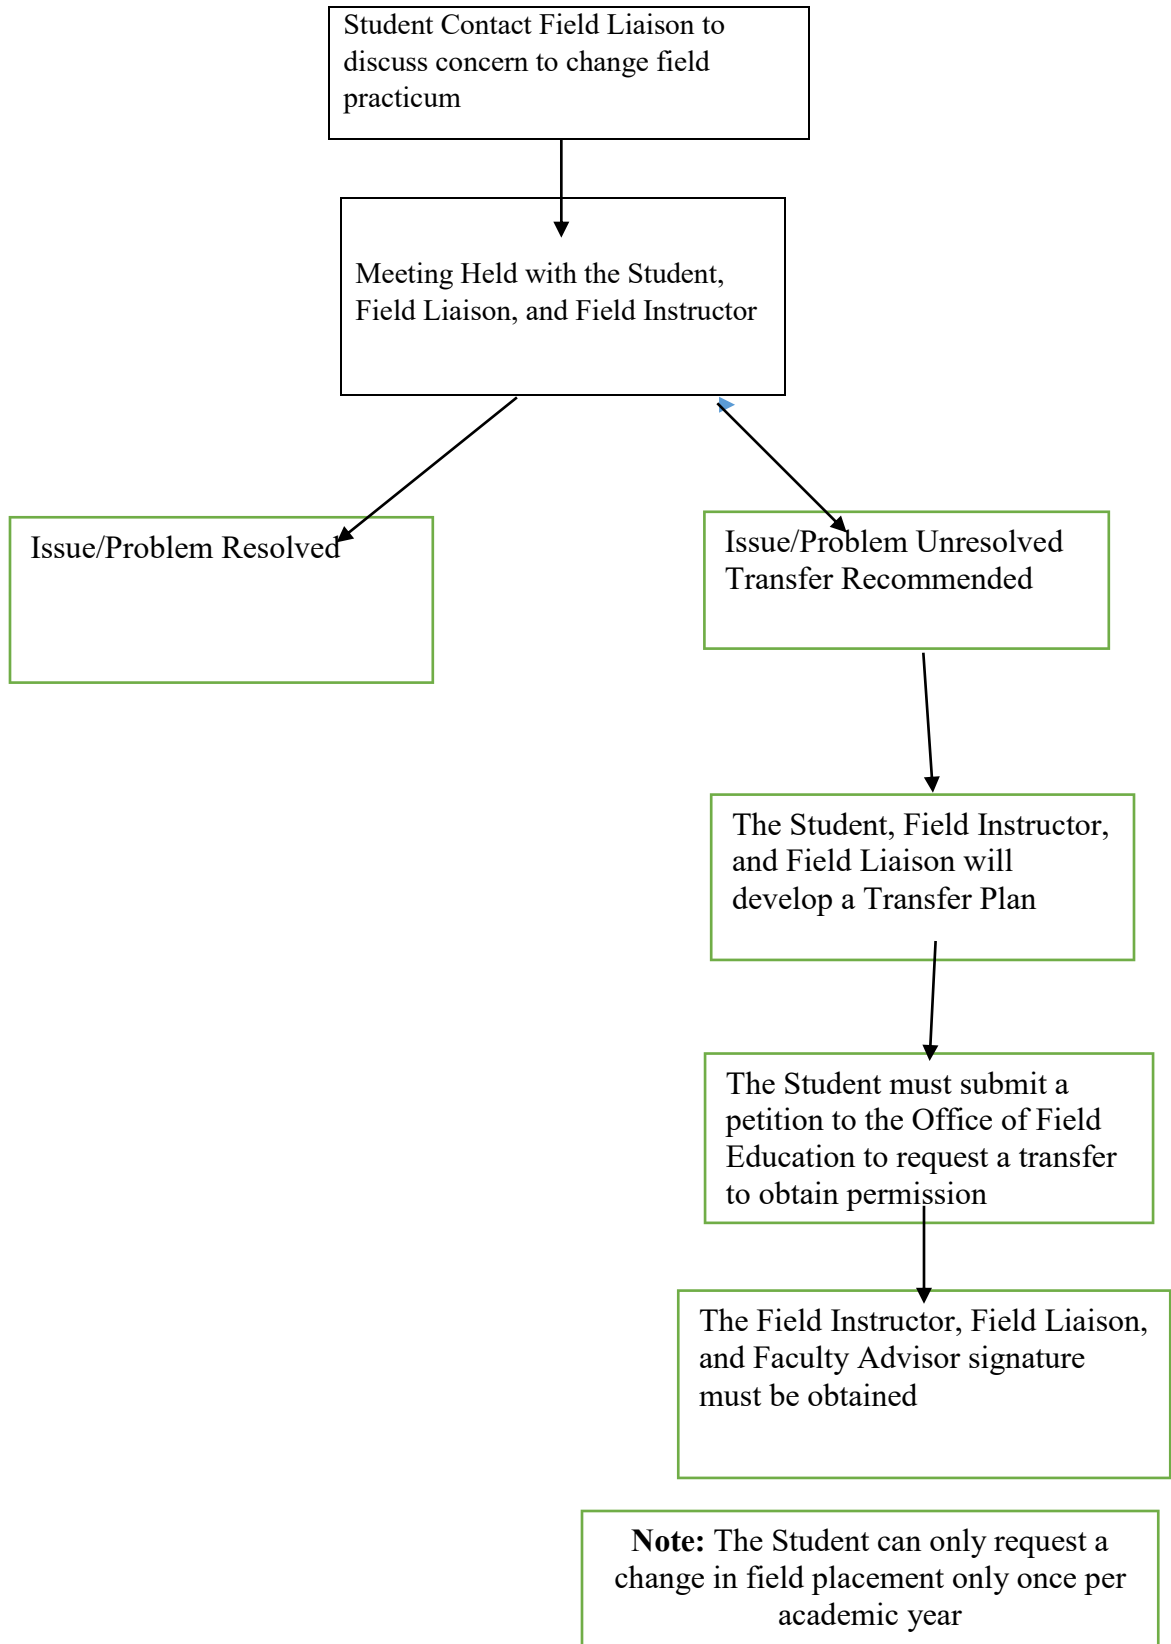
Student Contact Field Liaison to discuss concern to change field practicum

Meeting Held with the Student, Field Liaison, and Field Instructor

Issue/Problem Resolved

Issue/Problem Unresolved Transfer Recommended

The Student, Field Instructor, and Field Liaison will develop a Transfer Plan

The Student must submit a petition to the Office of Field Education to request a transfer to obtain permission

The Field Instructor, Field Liaison, and Faculty Advisor signature must be obtained

**Note:** The Student can only request a change in field placement only once per academic year